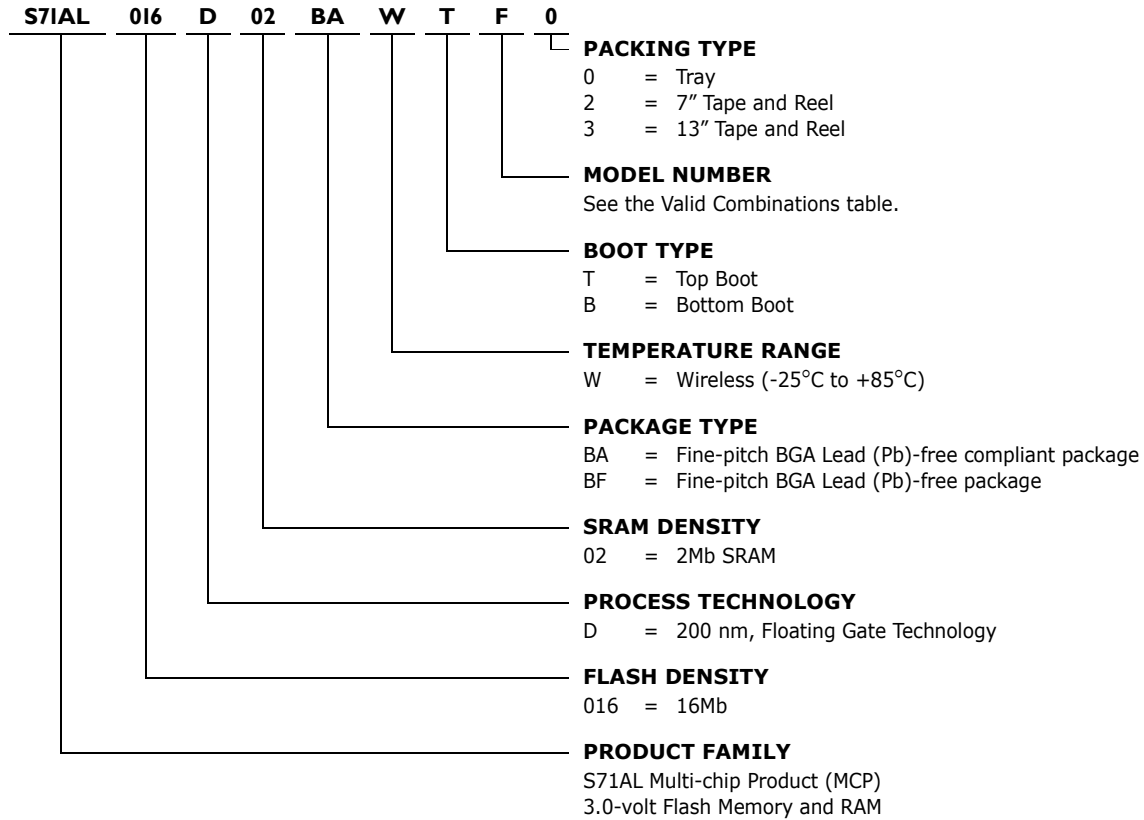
S71AL 016 D 02 BA W T F 0

PACKING TYPE
0 = Tray
2 = 7″ Tape and Reel
3 = 13″ Tape and Reel

MODEL NUMBER
See the Valid Combinations table.

BOOT TYPE
T = Top Boot
B = Bottom Boot

TEMPERATURE RANGE
W = Wireless (-25°C to +85°C)

PACKAGE TYPE
BA = Fine-pitch BGA Lead (Pb)-free compliant package
BF = Fine-pitch BGA Lead (Pb)-free package

SRAM DENSITY
02 = 2Mb SRAM

PROCESS TECHNOLOGY
D = 200 nm, Floating Gate Technology

FLASH DENSITY
016 = 16Mb

PRODUCT FAMILY
S71AL Multi-chip Product (MCP)
3.0-volt Flash Memory and RAM